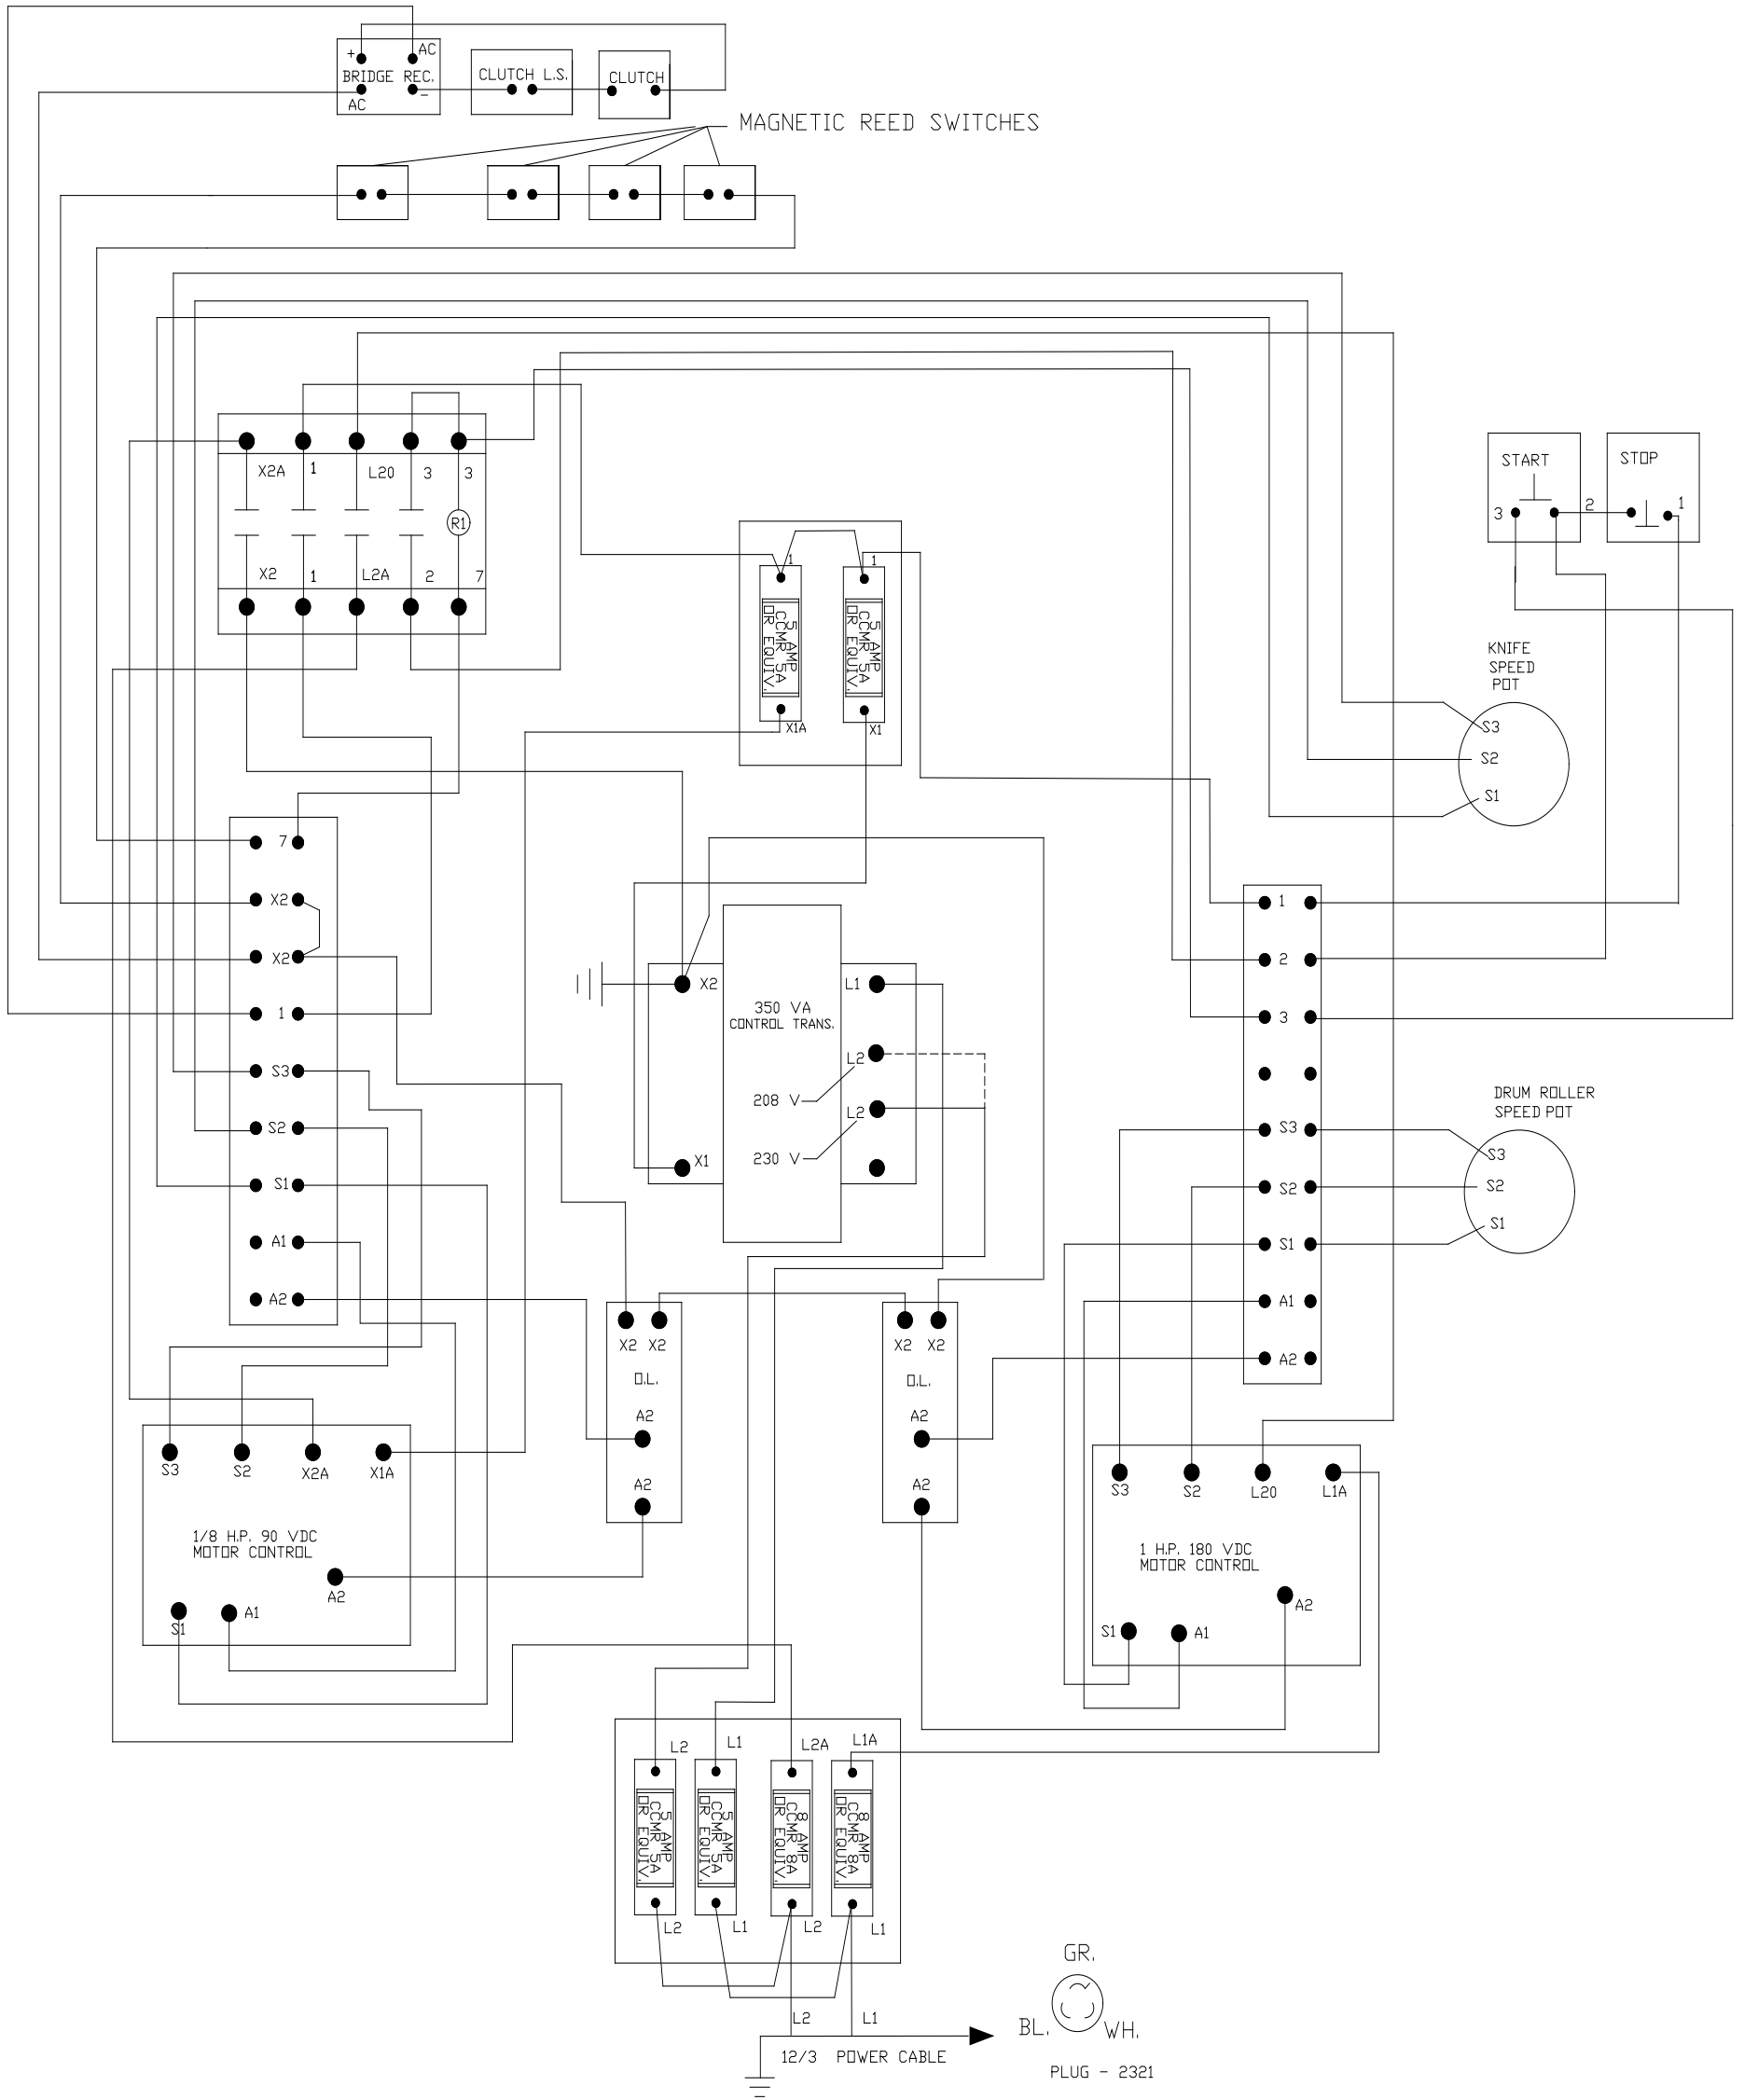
+ AC
BRIDGE REC.
AC –

CLUTCH L.S.

CLUTCH

MAGNETIC REED SWITCHES

X2A 1 L20 3 3
R1
X2 1 L2A 2 7

1 1
5 AMP CCMR 5A OR EQUIV.
5 AMP CCMR 5A OR EQUIV.
X1A X1

START
STOP
3 2 1

KNIFE SPEED POT
S3
S2
S1

7
X2
X2
1
S3
S2
S1
A1
A2

X2
350 VA CONTROL TRANS.
208 V
230 V
X1
L1
L2
L2

1
2
3
S3
S2
S1
A1
A2

DRUM ROLLER SPEED POT
S3
S2
S1

X2 X2
O.L.
A2
A2

X2 X2
O.L.
A2
A2

S3 S2 X2A X1A
1/8 H.P. 90 VDC MOTOR CONTROL
A2
S1 A1

S3 S2 L20 L1A
1 H.P. 180 VDC MOTOR CONTROL
A2
S1 A1

L2 L1 L2A L1A
5 AMP CCMR 5A OR EQUIV.
5 AMP CCMR 5A OR EQUIV.
8 AMP CCMR 8A OR EQUIV.
8 AMP CCMR 8A OR EQUIV.
L2 L1 L2 L1

L2 L1
12/3 POWER CABLE

GR.
BL. WH.
PLUG - 2321